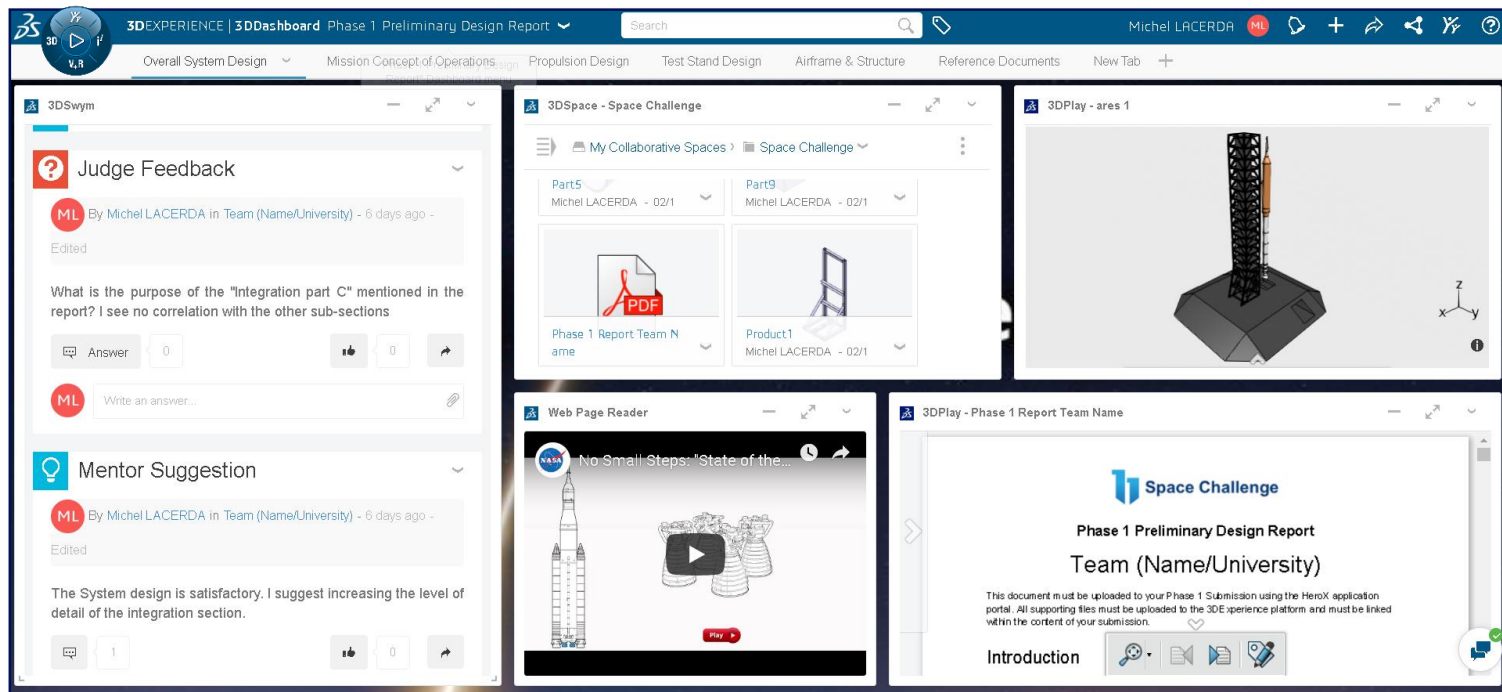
3DEXPERIENCE | 3DDashboard Phase 1 Preliminary Design Report

Search

Michel LACERDA ML

3D V,R

Overall System Design    Mission Concept of Operations    Propulsion Design    Test Stand Design    Airframe & Structure    Reference Documents    New Tab +

3DSwym

Judge Feedback

ML By Michel LACERDA in Team (Name/University) - 6 days ago - Edited

What is the purpose of the "Integration part C" mentioned in the report? I see no correlation with the other sub-sections

Answer 0    0

ML Write an answer...

Mentor Suggestion

ML By Michel LACERDA in Team (Name/University) - 6 days ago - Edited

The System design is satisfactory. I suggest increasing the level of detail of the integration section.

1    0

3DSpace - Space Challenge

My Collaborative Spaces > Space Challenge

Part5
Michel LACERDA - 02/1

Part9
Michel LACERDA - 02/1

PDF

Phase 1 Report Team Name

Product1
Michel LACERDA - 02/1

3DPlay - ares 1

z
x y

Web Page Reader

No Small Steps: "State of the...

Play

3DPlay - Phase 1 Report Team Name

Space Challenge

Phase 1 Preliminary Design Report

Team (Name/University)

This document must be uploaded to your Phase 1 Submission using the HeroX application portal. All supporting files must be uploaded to the 3DExperience platform and must be linked within the content of your submission.

Introduction